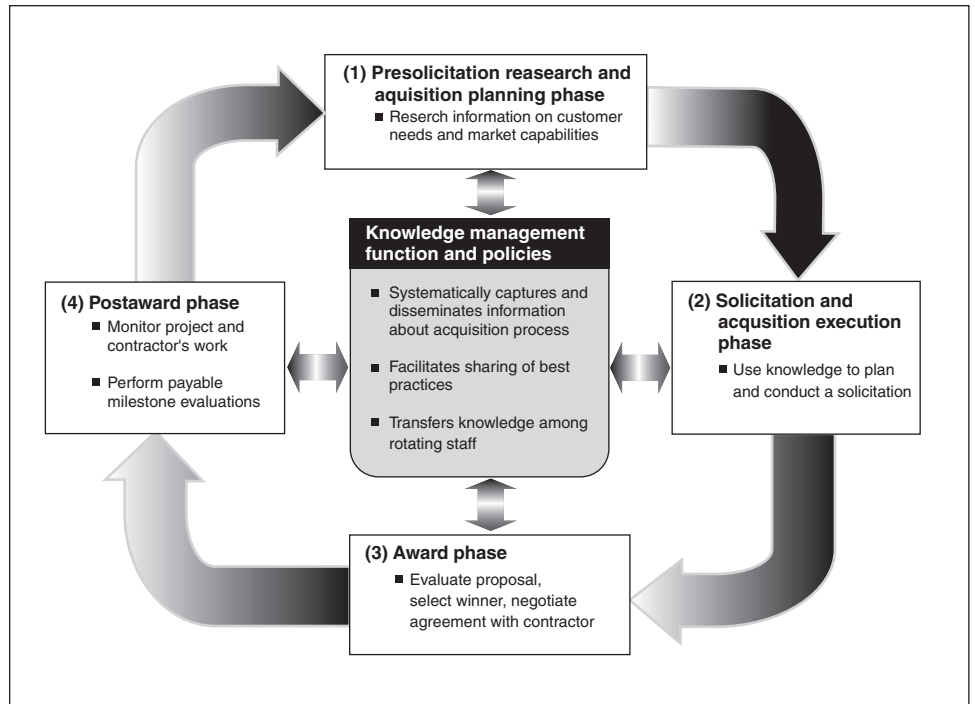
(1) Presolicitation reasearch and aquisition planning phase
■ Reserch information on customer needs and market capabilities

Knowledge management function and policies
■ Systematically captures and disseminates information about acquisition process
■ Facilitates sharing of best practices
■ Transfers knowledge among rotating staff

(4) Postaward phase
■ Monitor project and contractor's work
■ Perform payable milestone evaluations

(2) Solicitation and acqusition execution phase
■ Use knowledge to plan and conduct a solicitation

(3) Award phase
■ Evaluate proposal, select winner, negotiate agreement with contractor